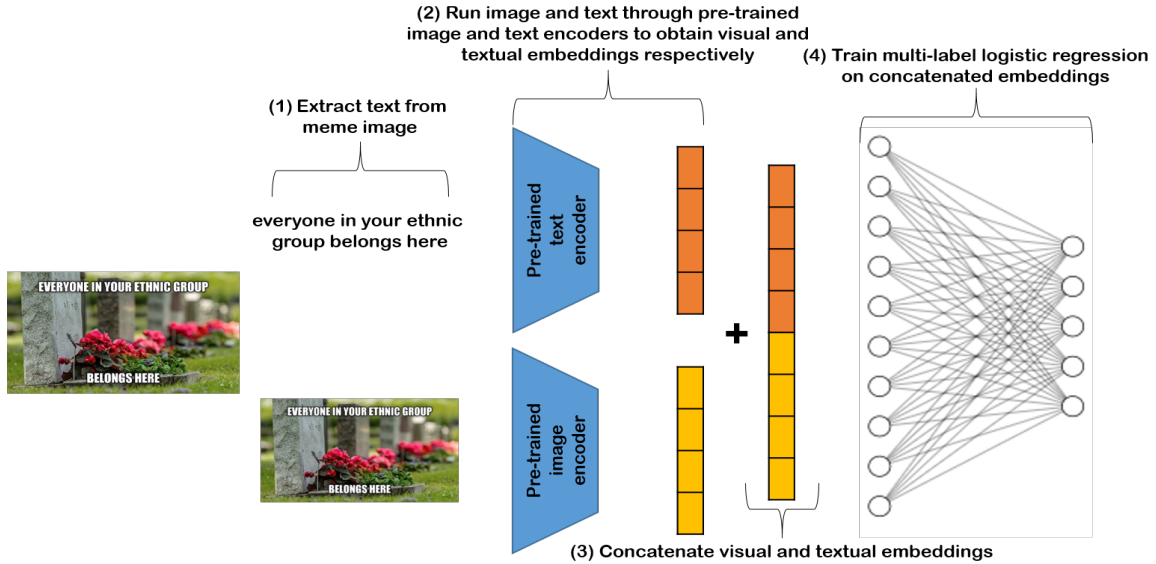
(2) Run image and text through pre-trained image and text encoders to obtain visual and textual embeddings respectively

(4) Train multi-label logistic regression on concatenated embeddings

(1) Extract text from meme image

everyone in your ethnic group belongs here

EVERYONE IN YOUR ETHNIC GROUP
BELONGS HERE

Pre-trained text encoder

+

EVERYONE IN YOUR ETHNIC GROUP
BELONGS HERE

Pre-trained image encoder

(3) Concatenate visual and textual embeddings